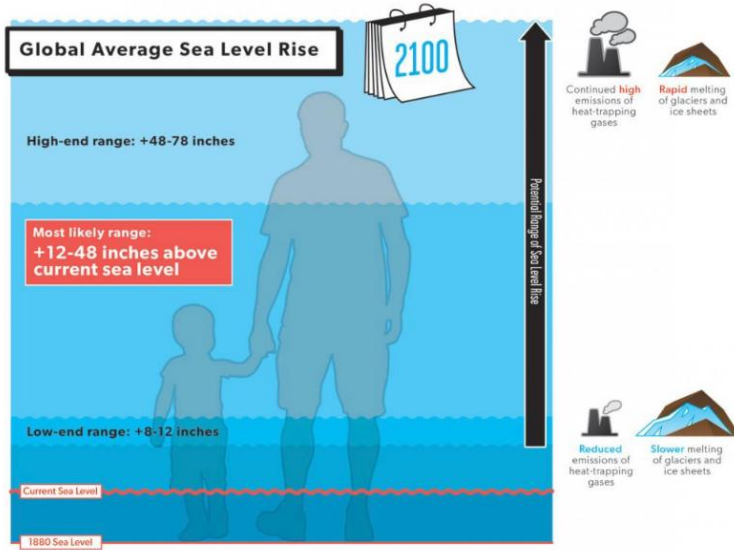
Global Average Sea Level Rise

2100

Continued high emissions of heat-trapping gases

Rapid melting of glaciers and ice sheets

High-end range: +48-78 inches

Most likely range: +12-48 inches above current sea level

Potential Range of Sea Level Rise

Low-end range: +8-12 inches

Reduced emissions of heat-trapping gases

Slower melting of glaciers and ice sheets

Current Sea Level

1880 Sea Level